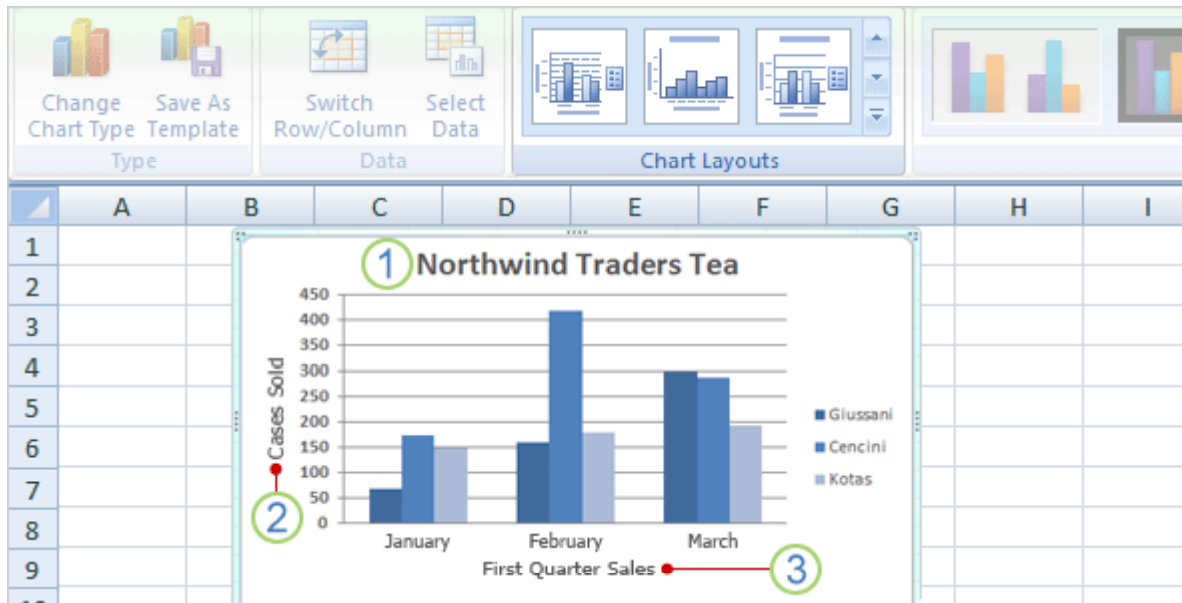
Change Chart Type
Save As Template
Type
Switch Row/Column
Select Data
Data
Chart Layouts

| | A | B | C | D | E | F | G | H | I |
|---|---|---|---|---|---|---|---|---|---|
| 1 | | | | | | | | | |
| 2 | | | | | | | | | |
| 3 | | | | | | | | | |
| 4 | | | | | | | | | |
| 5 | | | | | | | | | |
| 6 | | | | | | | | | |
| 7 | | | | | | | | | |
| 8 | | | | | | | | | |
| 9 | | | | | | | | | |

1 Northwind Traders Tea

450
400
350
300
250
200
150
100
50
0

Cases Sold
2

January
February
March

First Quarter Sales
3

Giussani
Cencini
Kotas